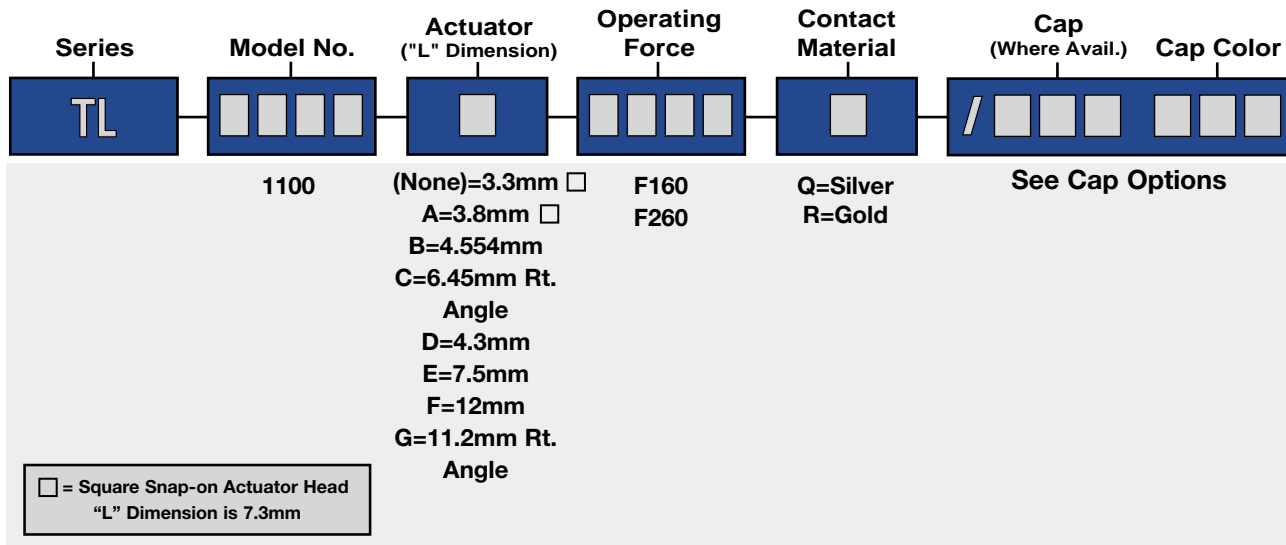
Series

Model No.

Actuator
("L" Dimension)

Operating
Force

Contact
Material

Cap
(Where Avail.)

Cap Color

TL

/

1100

(None)=3.3mm □
A=3.8mm □
B=4.554mm
C=6.45mm Rt. Angle
D=4.3mm
E=7.5mm
F=12mm
G=11.2mm Rt. Angle

F160
F260

Q=Silver
R=Gold

See Cap Options

□ = Square Snap-on Actuator Head
"L" Dimension is 7.3mm